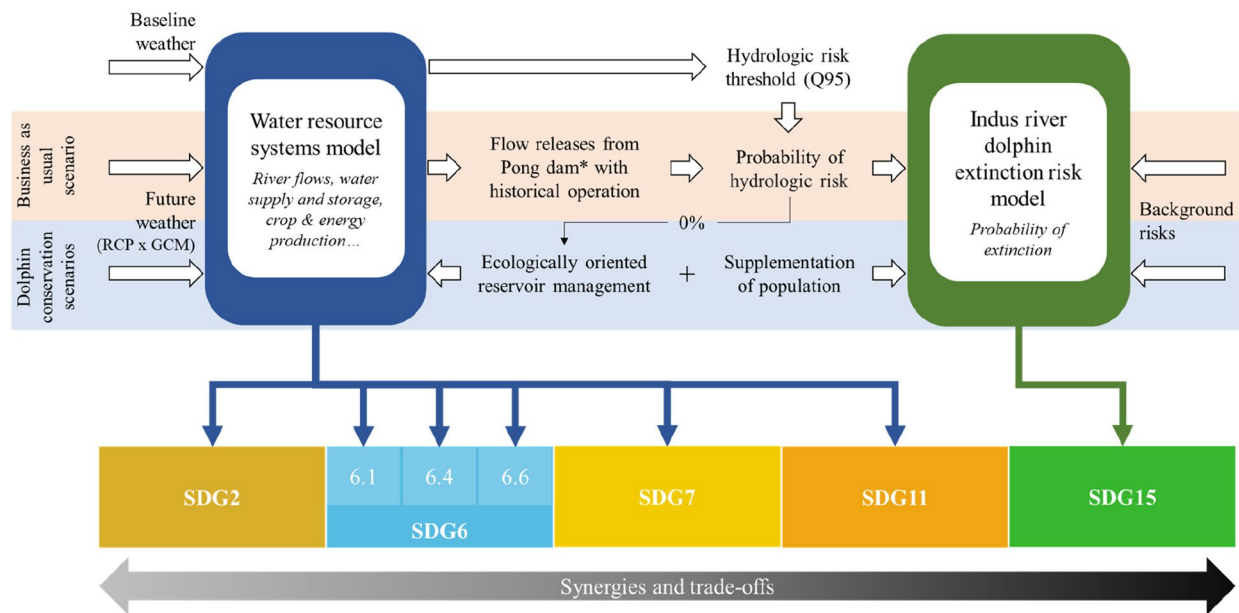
Baseline weather

Business as usual scenario

Future weather (RCP x GCM)

Dolphin conservation scenarios

Water resource systems model

*River flows, water supply and storage, crop & energy production…*

Hydrologic risk threshold (Q95)

Flow releases from Pong dam* with historical operation

Probability of hydrologic risk

0%

Ecologically oriented reservoir management

+

Supplementation of population

Indus river dolphin extinction risk model

*Probability of extinction*

Background risks

| SDG2 | 6.1 | 6.4 | 6.6 | SDG7 | SDG11 | SDG15 |
|---|---|---|---|---|---|---|
| | SDG6 | | | | | |

Synergies and trade-offs